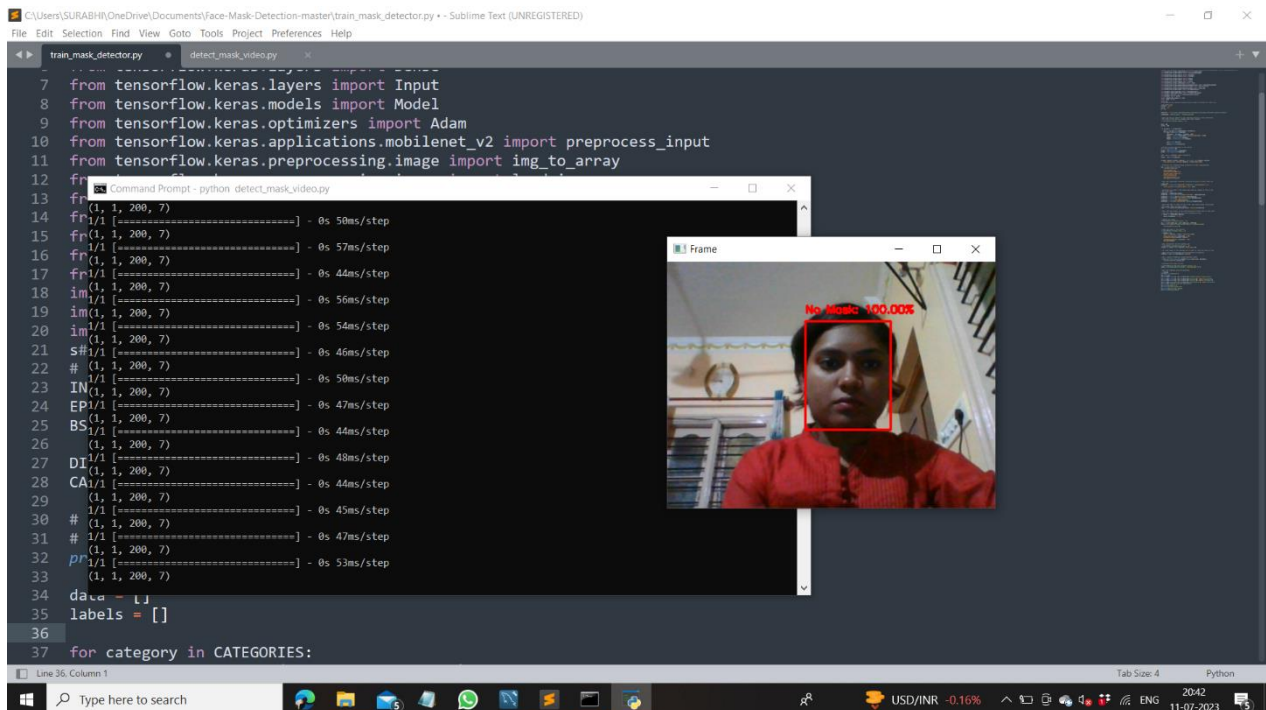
C:\Users\SURABHI\OneDrive\Documents\Face-Mask-Detection-master\train_mask_detector.py • - Sublime Text (UNREGISTERED)
File Edit Selection Find View Goto Tools Project Preferences Help
train_mask_detector.py detect_mask_video.py

7 from tensorflow.keras.layers import Input
8 from tensorflow.keras.models import Model
9 from tensorflow.keras.optimizers import Adam
10 from tensorflow.keras.applications.mobilenet_v2 import preprocess_input
11 from tensorflow.keras.preprocessing.image import img_to_array
12 fr
13 fr
14 fr
15 fr
16 fr
17 fr
18 im
19 im
20 im
21 s#
22 #
23 IN
24 EP
25 BS
26
27 DI
28 CA
29
30 #
31 #
32 pr
33
34 data = []
35 labels = []
36
37 for category in CATEGORIES:

Command Prompt - python detect_mask_video.py
(1, 1, 200, 7)
1/1 [==============================] - 0s 50ms/step
(1, 1, 200, 7)
1/1 [==============================] - 0s 57ms/step
(1, 1, 200, 7)
1/1 [==============================] - 0s 44ms/step
(1, 1, 200, 7)
1/1 [==============================] - 0s 56ms/step
(1, 1, 200, 7)
1/1 [==============================] - 0s 54ms/step
(1, 1, 200, 7)
1/1 [==============================] - 0s 46ms/step
(1, 1, 200, 7)
1/1 [==============================] - 0s 50ms/step
(1, 1, 200, 7)
1/1 [==============================] - 0s 47ms/step
(1, 1, 200, 7)
1/1 [==============================] - 0s 44ms/step
(1, 1, 200, 7)
1/1 [==============================] - 0s 48ms/step
(1, 1, 200, 7)
1/1 [==============================] - 0s 44ms/step
(1, 1, 200, 7)
1/1 [==============================] - 0s 45ms/step
(1, 1, 200, 7)
1/1 [==============================] - 0s 47ms/step
(1, 1, 200, 7)
1/1 [==============================] - 0s 53ms/step
(1, 1, 200, 7)

Frame
No Mask: 100.00%

Line 36, Column 1
Tab Size: 4
Python
Type here to search
USD/INR -0.16%
ENG
20:42
11-07-2023